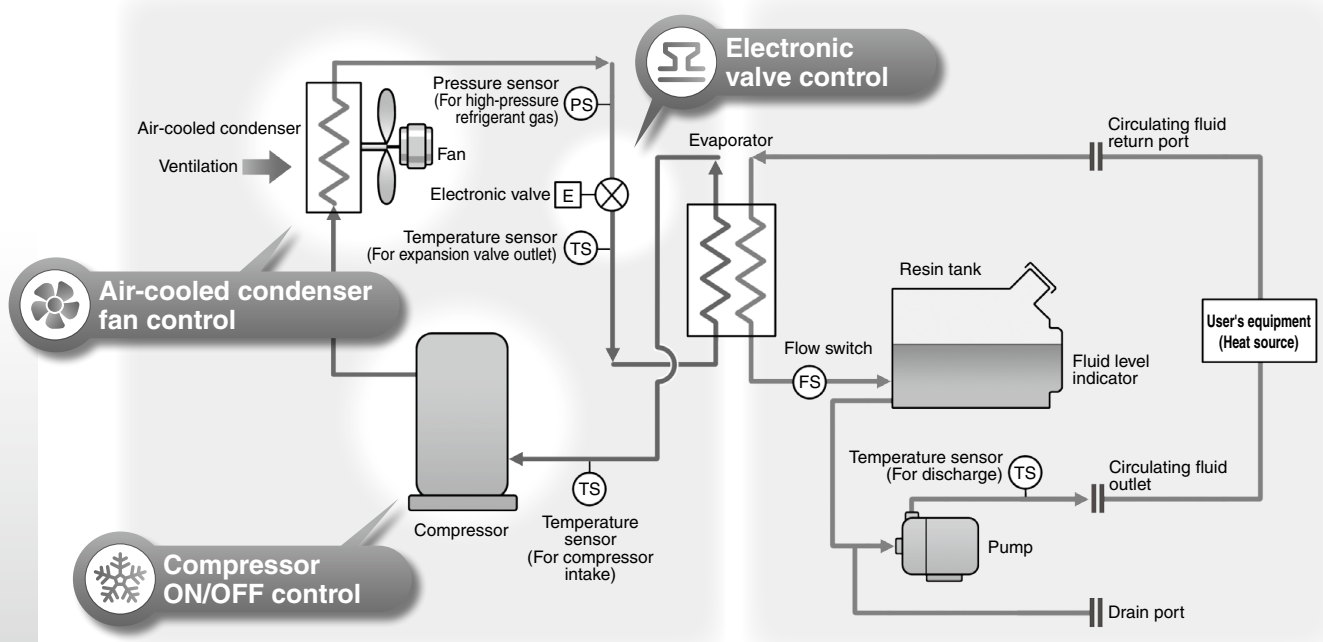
Electronic valve control

Pressure sensor (For high-pressure refrigerant gas)

PS

Air-cooled condenser

Ventilation

Fan

Electronic valve

E

Temperature sensor (For expansion valve outlet)

TS

Evaporator

Circulating fluid return port

Air-cooled condenser fan control

Resin tank

User's equipment (Heat source)

Flow switch

FS

Fluid level indicator

Temperature sensor (For discharge)

TS

Circulating fluid outlet

TS

Compressor

Temperature sensor (For compressor intake)

Pump

Compressor ON/OFF control

Drain port